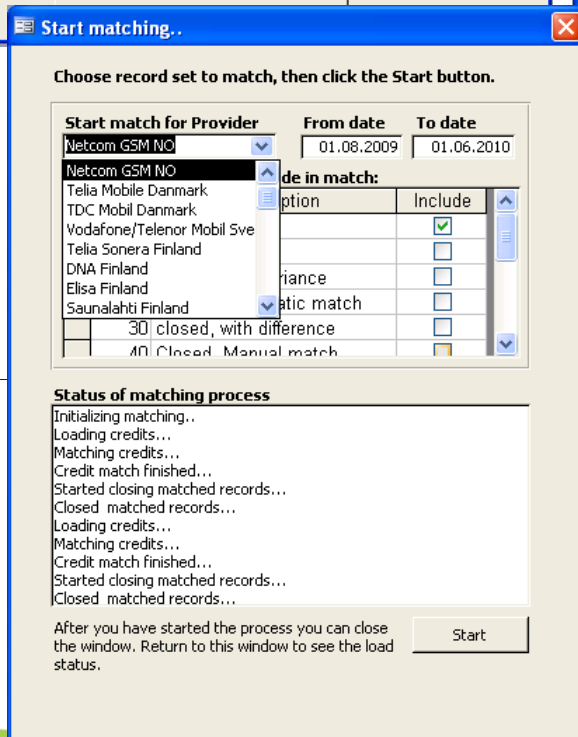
Start matching..

Choose record set to match, then click the Start button.

Start match for Provider

Netcom GSM NO

From date
01.08.2009

To date
01.06.2010

Netcom GSM NO
Telia Mobile Danmark
TDC Mobil Danmark
Vodafone/Telenor Mobil Sve
Telia Sonera Finland
DNA Finland
Elisa Finland
Saunalahti Finland

de in match:

ption

Include

riance

atic match

30 closed, with difference

40 Closed, Manual match

Status of matching process

Initializing matching..
Loading credits...
Matching credits...
Credit match finished...
Started closing matched records...
Closed matched records...
Loading credits...
Matching credits...
Credit match finished...
Started closing matched records...
Closed matched records...

After you have started the process you can close the window. Return to this window to see the load status.

Start